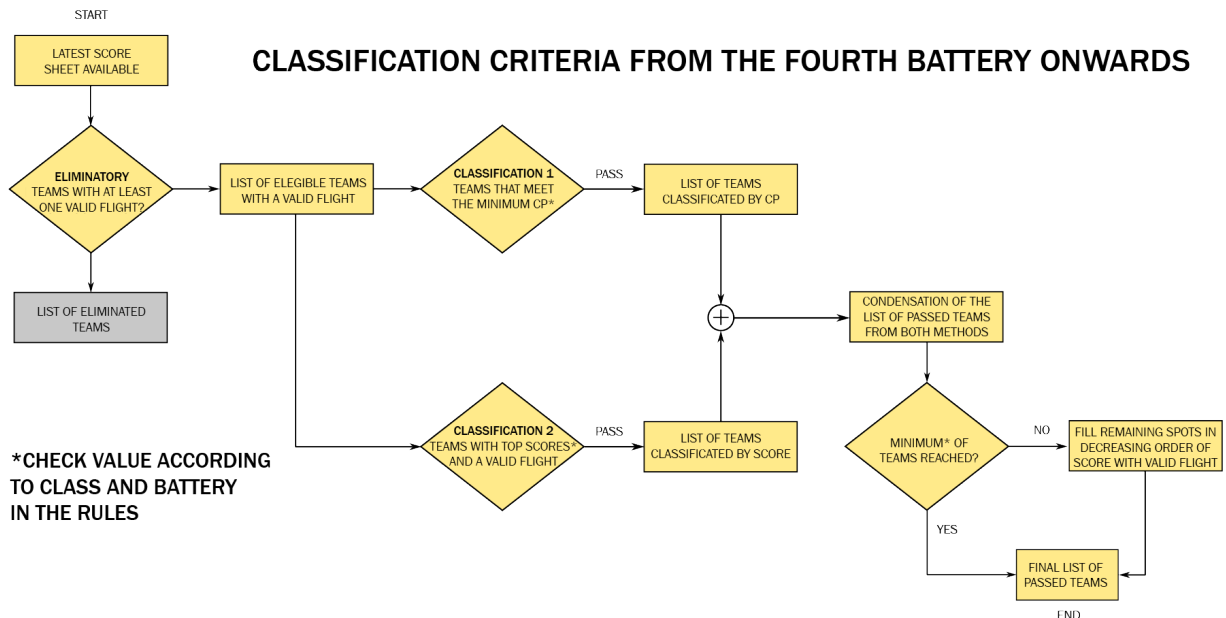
START

LATEST SCORE SHEET AVAILABLE

CLASSIFICATION CRITERIA FROM THE FOURTH BATTERY ONWARDS

ELIMINATORY
TEAMS WITH AT LEAST ONE VALID FLIGHT?

LIST OF ELEGIBLE TEAMS WITH A VALID FLIGHT

CLASSIFICATION 1
TEAMS THAT MEET THE MINIMUM CP*

PASS

LIST OF TEAMS CLASSIFICATED BY CP

LIST OF ELIMINATED TEAMS

CONDENSATION OF THE LIST OF PASSED TEAMS FROM BOTH METHODS

CLASSIFICATION 2
TEAMS WITH TOP SCORES* AND A VALID FLIGHT

PASS

LIST OF TEAMS CLASSIFICATED BY SCORE

*CHECK VALUE ACCORDING TO CLASS AND BATTERY IN THE RULES

MINIMUM* OF TEAMS REACHED?

NO

FILL REMAINING SPOTS IN DECREASING ORDER OF SCORE WITH VALID FLIGHT

YES

FINAL LIST OF PASSED TEAMS

END